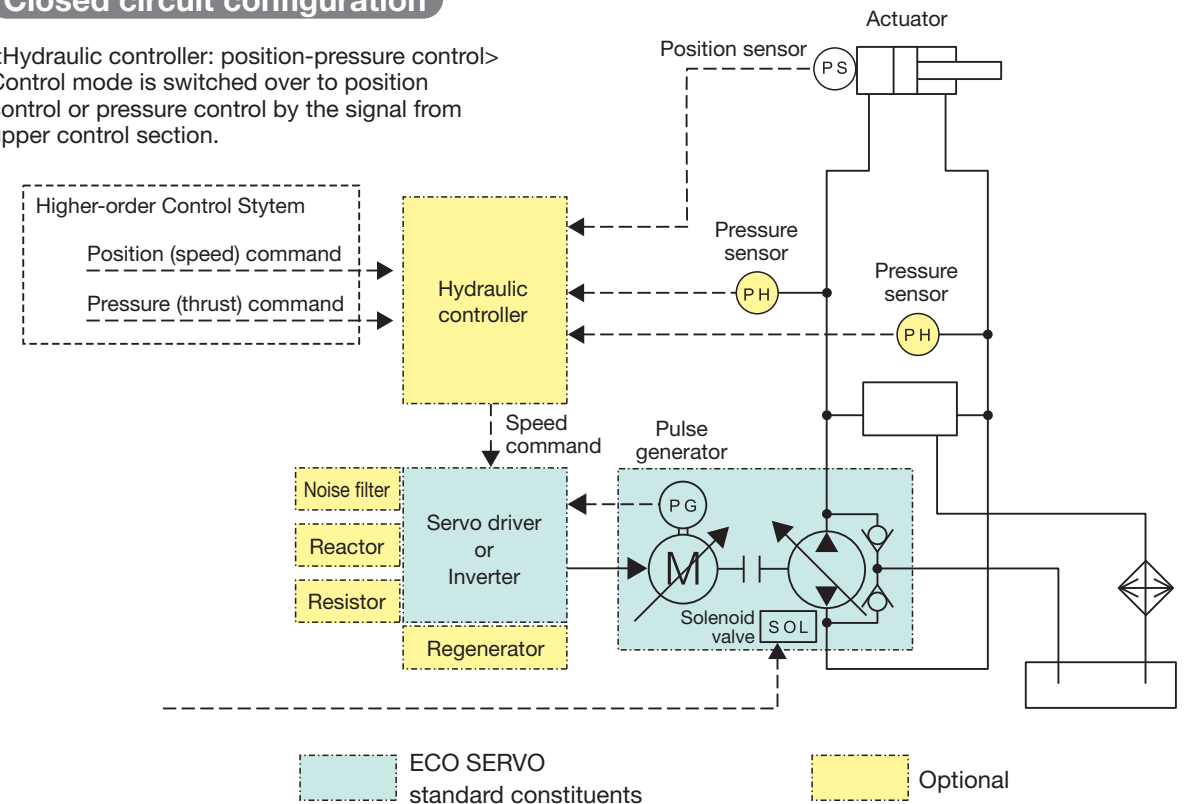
Closed circuit configuration

<Hydraulic controller: position-pressure control> Control mode is switched over to position control or pressure control by the signal from upper control section.

Actuator

Position sensor

PS

Higher-order Control Stytem

Position (speed) command

Pressure (thrust) command

Hydraulic controller

Pressure sensor

PH

Pressure sensor

PH

Speed command

Pulse generator

Noise filter

Reactor

Resistor

Servo driver or Inverter

PG

M

Solenoid valve

SOL

Regenerator

ECO SERVO standard constituents

Optional